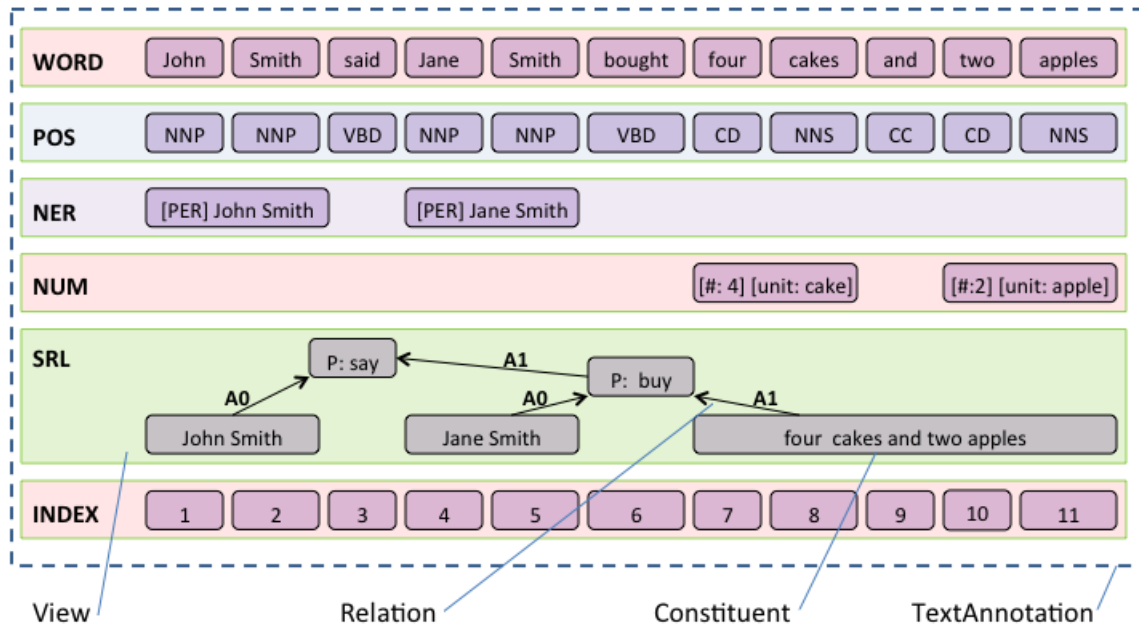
WORD John Smith said Jane Smith bought four cakes and two apples

POS NNP NNP VBD NNP NNP VBD CD NNS CC CD NNS

NER [PER] John Smith [PER] Jane Smith

NUM [#: 4] [unit: cake] [#:2] [unit: apple]

SRL P: say A1 P: buy A0 A0 A1 John Smith Jane Smith four cakes and two apples

INDEX 1 2 3 4 5 6 7 8 9 10 11

View Relation Constituent TextAnnotation